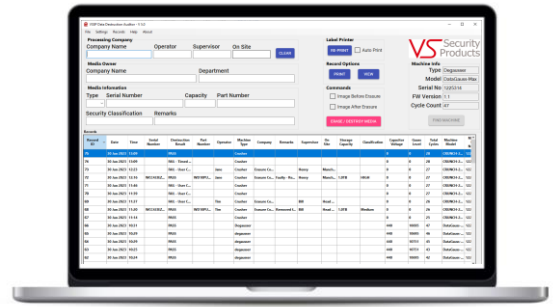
VSP Data Destruction Auditor - V 5.0

File Settings Records Help About

Processing Company
Company Name Operator Supervisor On Site
CLEAR

Media Owner
Company Name Department

Media Information
Type Serial Number Capacity Part Number

Security Classification Remarks

Label Printer
ON PRINT Auto Print

Record Options
PRINT NEW

Commands
Image Before Erasure
Image After Erasure

ERASE / DESTROY MEDIA

VS Security Products

Machine Info
Type Degausser
Model
Serial No
FW Version
Cycle Count

Records

| Record ID | Date | Time | Serial Number | Destruction Result | Part Number | Operator | Machine Type | Company | Remarks | Supervisor | On Site | Storage Capacity | Classification | Capacitor Voltage | Gauss Level | Total Cycles | Machine Model |
|---|---|---|---|---|---|---|---|---|---|---|---|---|---|---|---|---|---|
| 80 | 04 Jan 2021 | 15:09 | | PASS | | | Crusher | | | | | | | 0 | 0 | 84 | | 
| 79 | 04 Jan 2021 | 15:01 | | FAIL - Tested ... | | | Crusher | | | | | | | 0 | 0 | 28 | |
| 78 | 04 Jan 2021 | 13:21 | | FAIL - User C... | | Jane | Crusher | Ensure Co... | | Nancy | Manch... | | | 0 | 0 | 27 | |
| 77 | 04 Jan 2021 | 13:15 | WCC4CEZ... | FAIL - User C... | WD10EFX... | Jane | Crusher | Ensure Co... | Faulty - Ra... | Nancy | Manch... | 1.0TB | HIGH | 0 | 0 | 27 | |
| 76 | 04 Jan 2021 | 11:46 | | FAIL - User C... | | | Crusher | | | | | | | 0 | 0 | 27 | |
| 75 | 04 Jan 2021 | 11:45 | | FAIL - User C... | | | Crusher | | | | | | | 0 | 0 | 27 | |
| 74 | 04 Jan 2021 | 11:44 | | FAIL - User C... | | | Crusher | | | | | | | 0 | 0 | 27 | |
| 73 | 04 Jan 2021 | 11:44 | | FAIL - User C... | | | Crusher | | | | | | | 0 | 0 | 27 | |
| 72 | 04 Jan 2021 | 11:44 | | FAIL - User C... | | | Crusher | | | | | | | 0 | 0 | 27 | |
| 71 | 04 Jan 2021 | 11:43 | | FAIL - User C... | | | Crusher | | | | | | | 0 | 0 | 27 | |
| 70 | 04 Jan 2021 | 11:41 | | FAIL - User C... | | Tim | Crusher | Ensure Co... | | Bill | Road ... | | | 0 | 0 | 27 | |
| 69 | 04 Jan 2021 | 11:40 | WCC4CEZ... | PASS | WD10EFX... | Tim | Crusher | Ensure Co... | Removed f... | Bill | Road ... | 1.0TB | Medium | 0 | 0 | 27 | |
| 68 | 04 Jan 2021 | 17:14 | | PASS | | | Crusher | | | | | | | | | | |
| 67 | 04 Jan 2021 | 16:55 | | PASS | | | Degausser | | | | | | | 448 | 9800 | 84 | DataGauss... |
| 66 | 04 Jan 2021 | 16:49 | | PASS | | | degausser | | | | | | | 448 | 9800 | 83 | DataGauss... |
| 65 | 04 Jan 2021 | 16:49 | | PASS | | | degausser | | | | | | | 448 | 9800 | 82 | DataGauss... |
| 64 | 04 Jan 2021 | 16:45 | | PASS | | | degausser | | | | | | | 448 | 9800 | 81 | DataGauss... |
| 63 | 04 Jan 2021 | 16:45 | | PASS | | | degausser | | | | | | | 448 | 9800 | 80 | DataGauss... |
| 62 | 04 Jan 2021 | 16:42 | | PASS | | | degausser | | | | | | | 448 | 9800 | 79 | DataGauss... |